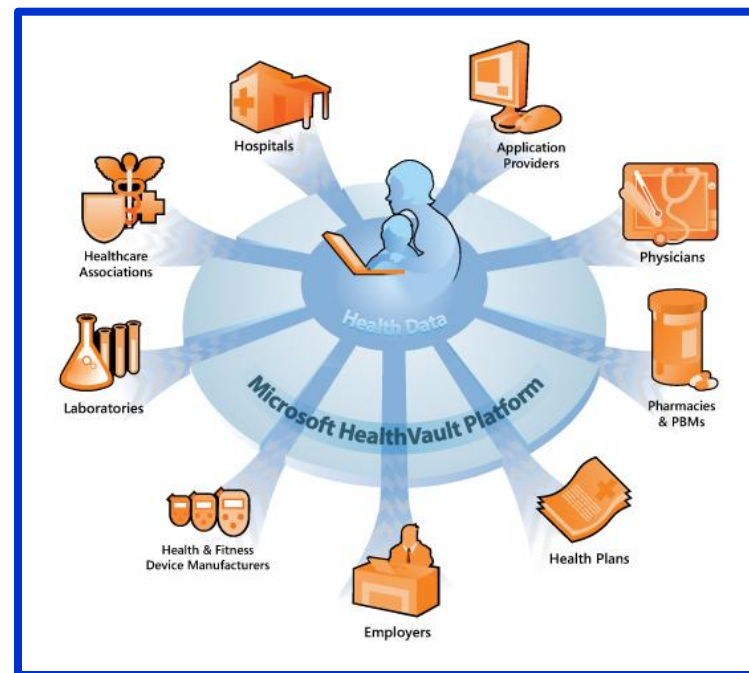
Hospitals

Application Providers

Healthcare Associations

Physicians

Health Data

Laboratories

Microsoft HealthVault Platform

Pharmacies & PBMs

Health & Fitness Device Manufacturers

Health Plans

Employers